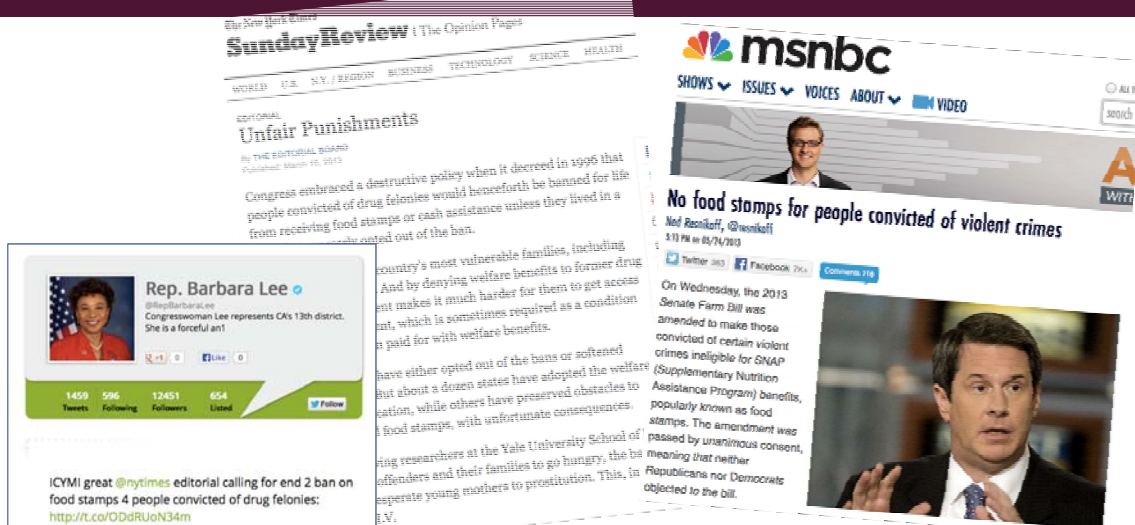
The New York Times
Sunday Review | The Opinion Pages

WORLD U.S. N.Y. / REGION BUSINESS TECHNOLOGY SCIENCE HEALTH

EDITORIAL
Unfair Punishments

By THE EDITORIAL BOARD
Published: March 16, 2013

Congress embraced a destructive policy when it decreed in 1996 that people convicted of drug felonies would henceforth be banned for life from receiving food stamps or cash assistance unless they lived in a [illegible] opted out of the ban.

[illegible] country's most vulnerable families, including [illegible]. And by denying welfare benefits to former drug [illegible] makes it much harder for them to get access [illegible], which is sometimes required as a condition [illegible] paid for with welfare benefits.

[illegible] have either opted out of the bans or softened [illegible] but about a dozen states have adopted the welfare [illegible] while others have preserved obstacles to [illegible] food stamps, with unfortunate consequences.

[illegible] researchers at the Yale University School of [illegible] offenders and their families to go hungry, the ba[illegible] desperate young mothers to prostitution. This, in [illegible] I.V.

msnbc
SHOWS ISSUES VOICES ABOUT VIDEO

No food stamps for people convicted of violent crimes
Ned Resnikoff, @resnikoff
5:13 PM on 05/24/2013
Twitter 383 Facebook 7K+ Comments 316

On Wednesday, the 2013 Senate Farm Bill was amended to make those convicted of certain violent crimes ineligible for SNAP (Supplementary Nutrition Assistance Program) benefits, popularly known as food stamps. The amendment was passed by unanimous consent, meaning that neither Republicans nor Democrats objected to the bill.

Rep. Barbara Lee
@RepBarbaraLee
Congresswoman Lee represents CA's 13th district. She is a forceful an1
+1 0 Like 0
1459 Tweets 596 Following 12451 Followers 654 Listed
Follow

ICYMI great @nytimes editorial calling for end 2 ban on food stamps 4 people convicted of drug felonies: http://t.co/ODdRUoN34m